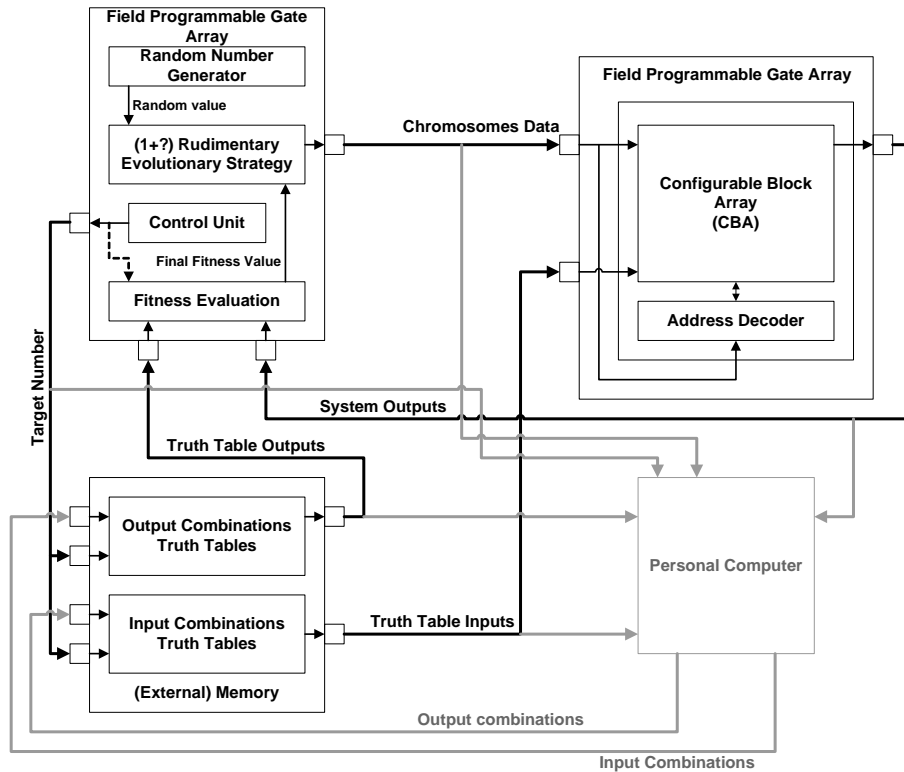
Field Programmable Gate Array

Random Number Generator

Random value

(1+?) Rudimentary Evolutionary Strategy

Control Unit

Final Fitness Value

Fitness Evaluation

Chromosomes Data

Field Programmable Gate Array

Configurable Block Array (CBA)

Address Decoder

Target Number

System Outputs

Truth Table Outputs

Output Combinations Truth Tables

Input Combinations Truth Tables

(External) Memory

Truth Table Inputs

Personal Computer

Output combinations

Input Combinations